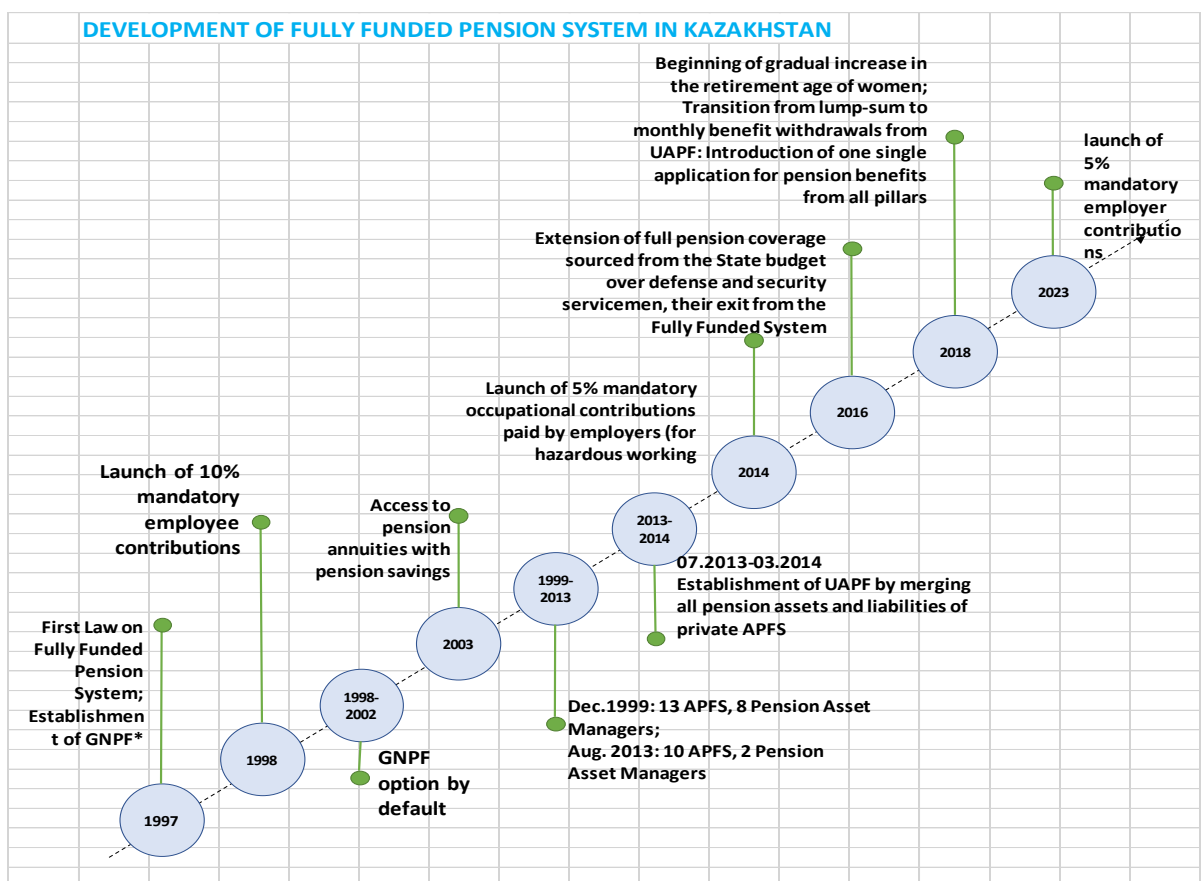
DEVELOPMENT OF FULLY FUNDED PENSION SYSTEM IN KAZAKHSTAN

First Law on Fully Funded Pension System; Establishment of GNPF*

1997

Launch of 10% mandatory employee contributions

1998

1998-2002

GNPF option by default

Access to pension annuities with pension savings

2003

1999-2013

Dec.1999: 13 APFS, 8 Pension Asset Managers;
Aug. 2013: 10 APFS, 2 Pension Asset Managers

2013-2014

07.2013-03.2014
Establishment of UAPF by merging all pension assets and liabilities of private APFS

Launch of 5% mandatory occupational contributions paid by employers (for hazardous working

2014

Extension of full pension coverage sourced from the State budget over defense and security servicemen, their exit from the Fully Funded System

2016

Beginning of gradual increase in the retirement age of women; Transition from lump-sum to monthly benefit withdrawals from UAPF: Introduction of one single application for pension benefits from all pillars

2018

launch of 5% mandatory employer contributions

2023